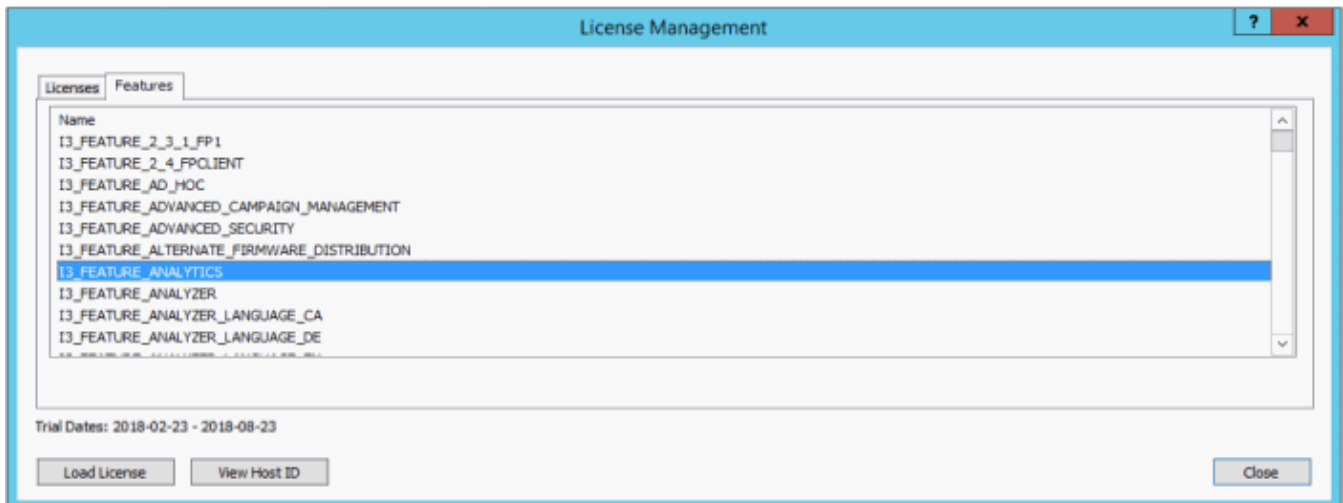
License Management

?

x

Licenses

Features

Name

I3_FEATURE_2_3_1_FP1

I3_FEATURE_2_4_FPCLIENT

I3_FEATURE_AD_HOC

I3_FEATURE_ADVANCED_CAMPAIGN_MANAGEMENT

I3_FEATURE_ADVANCED_SECURITY

I3_FEATURE_ALTERNATE_FIRMWARE_DISTRIBUTION

I3_FEATURE_ANALYTICS

I3_FEATURE_ANALYZER

I3_FEATURE_ANALYZER_LANGUAGE_CA

I3_FEATURE_ANALYZER_LANGUAGE_DE

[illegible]

Trial Dates: 2018-02-23 - 2018-08-23

Load License

View Host ID

Close